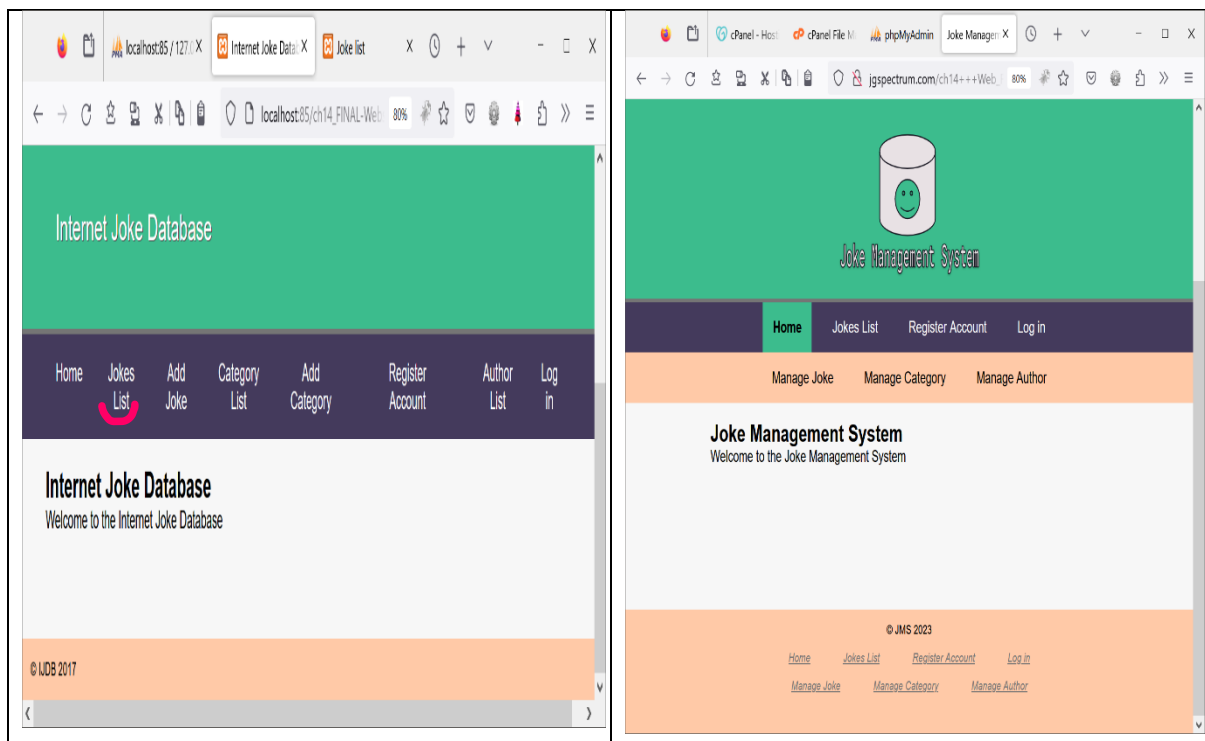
localhost:85 / 127.0 X | Internet Joke Datal X | Joke list X

localhost:85/ch14_FINAL-Web 80%

Internet Joke Database

Home | Jokes List | Add Joke | Category List | Add Category | Register Account | Author List | Log in

Internet Joke Database

Welcome to the Internet Joke Database

© IJDB 2017

cPanel - Host | cPanel File M | phpMyAdmin | Joke Managem X

jgspectrum.com/ch14+++Web_ 80%

Joke Management System

Home | Jokes List | Register Account | Log in

Manage Joke | Manage Category | Manage Author

Joke Management System

Welcome to the Joke Management System

© JMS 2023

Home | Jokes List | Register Account | Log in

Manage Joke | Manage Category | Manage Author